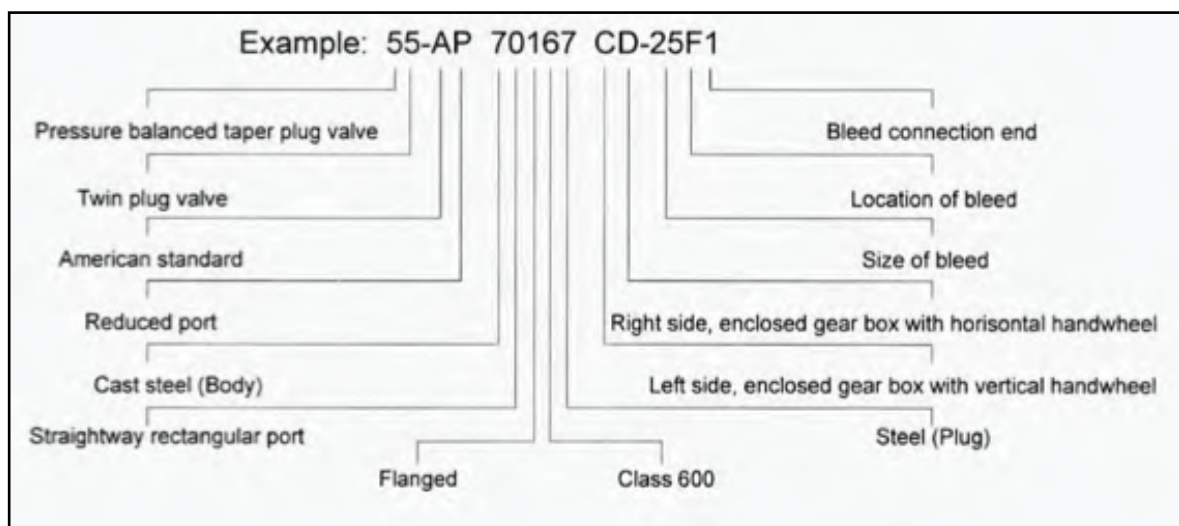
Example: 55-AP 70167 CD-25F1

Pressure balanced taper plug valve

Twin plug valve

American standard

Reduced port

Cast steel (Body)

Straightway rectangular port

Flanged

Class 600

Bleed connection end

Location of bleed

Size of bleed

Right side, enclosed gear box with horisontal handwheel

Left side, enclosed gear box with vertical handwheel

Steel (Plug)